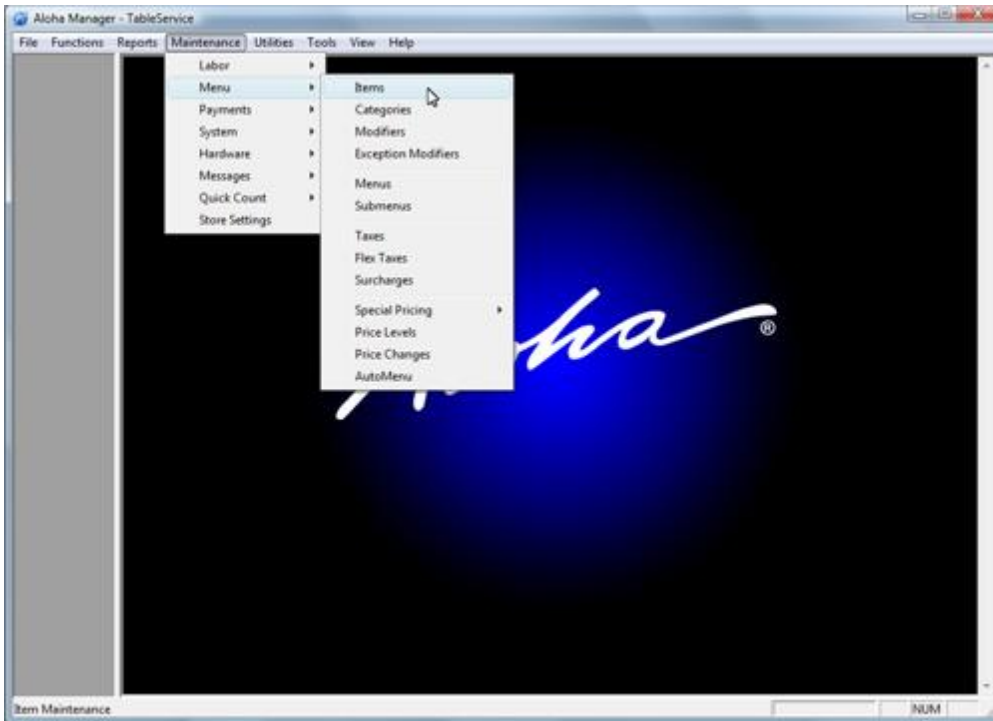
Aloha Manager - TableService

File Functions Reports Maintenance Utilities Tools View Help

Labor
Menu
Payments
System
Hardware
Messages
Quick Count
Store Settings

Items
Categories
Modifiers
Exception Modifiers

Menus
Submenus

Taxes
Flex Taxes
Surcharges

Special Pricing
Price Levels
Price Changes
AutoMenu

Aloha®

Item Maintenance

NUM